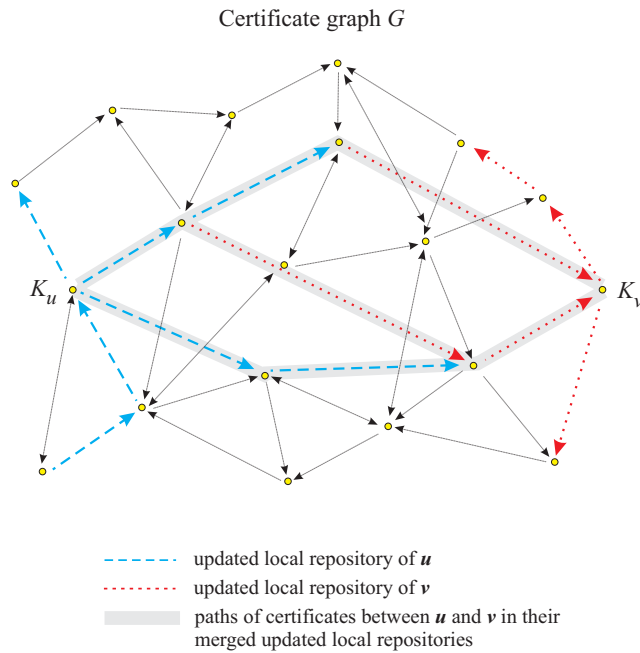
Certificate graph $G$

$K_u$

$K_v$

updated local repository of $\boldsymbol{u}$

updated local repository of $\boldsymbol{v}$

paths of certificates between $\boldsymbol{u}$ and $\boldsymbol{v}$ in their merged updated local repositories